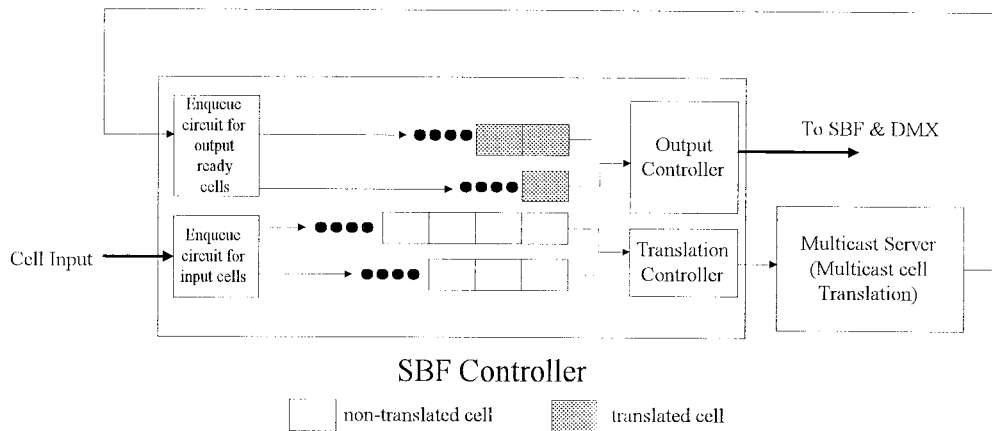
Enqueue circuit for output ready cells

Output Controller

To SBF & DMX

Cell Input

Enqueue circuit for input cells

Translation Controller

Multicast Server (Multicast cell Translation)

SBF Controller

non-translated cell

translated cell